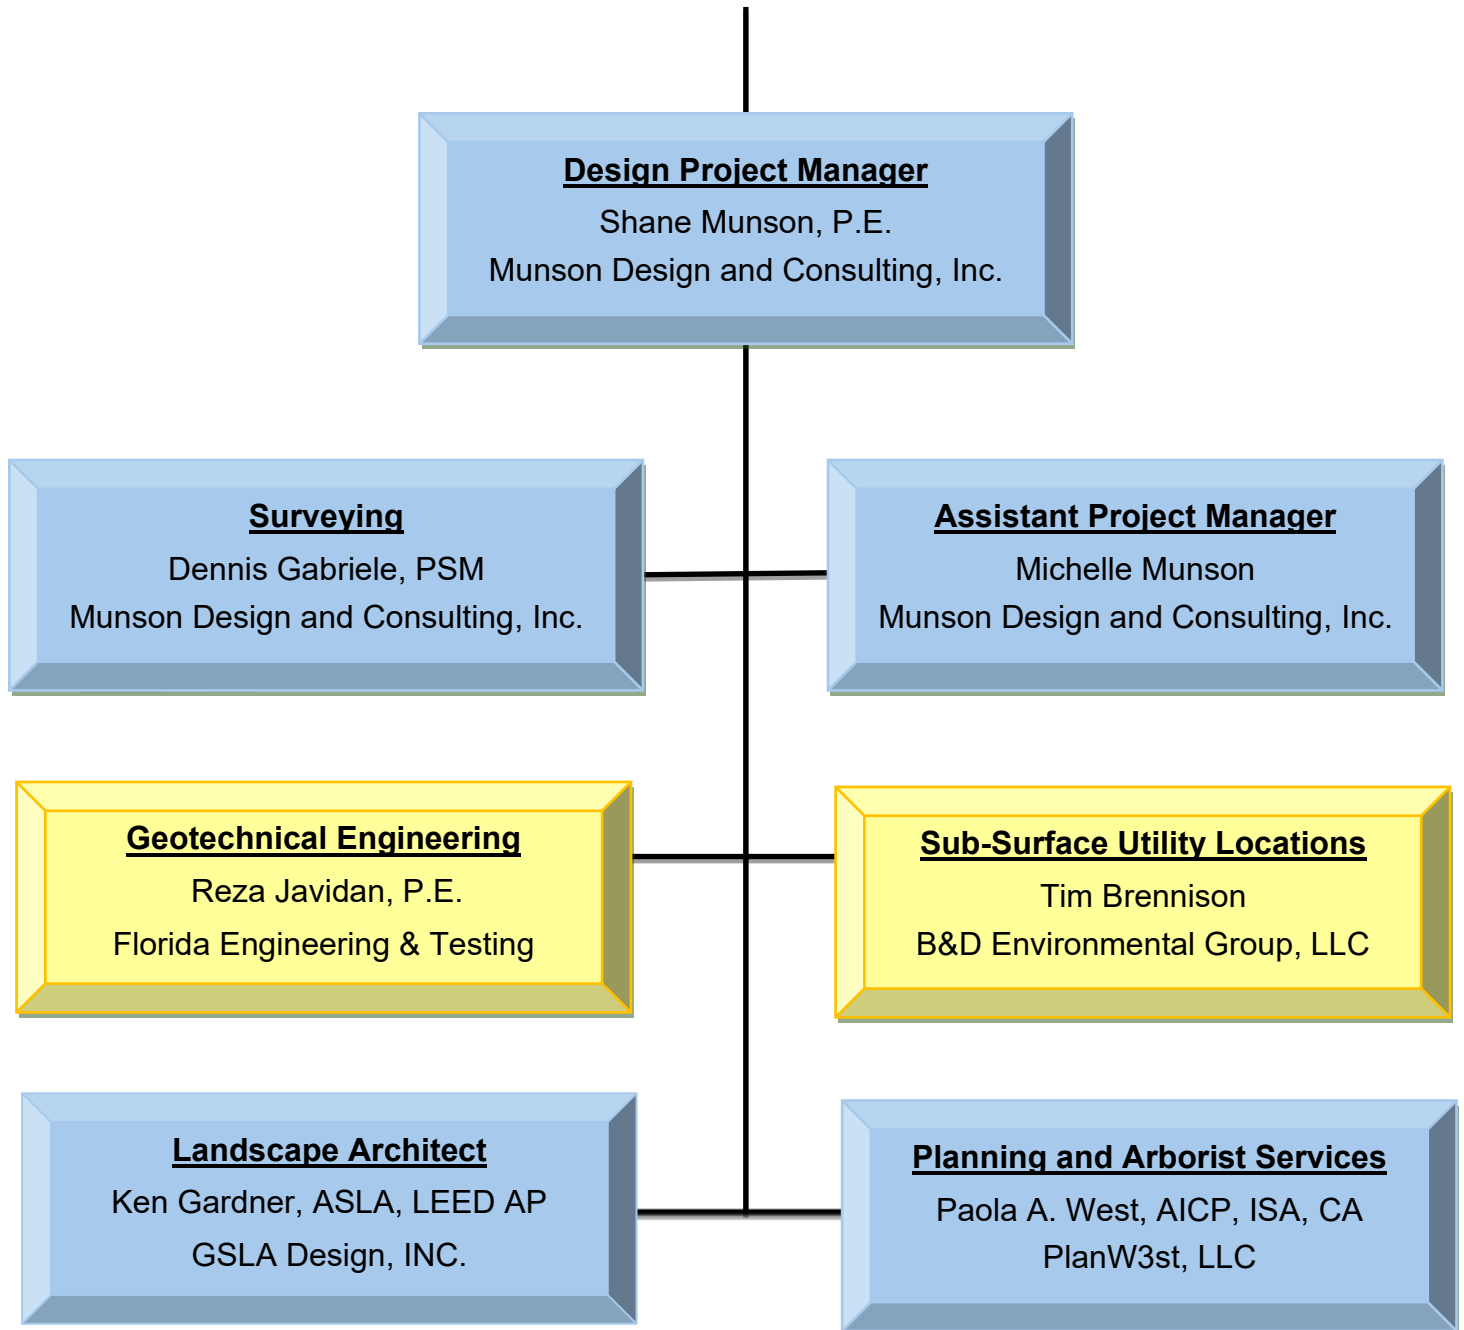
Design Project Manager
Shane Munson, P.E.
Munson Design and Consulting, Inc.

Surveying
Dennis Gabriele, PSM
Munson Design and Consulting, Inc.

Assistant Project Manager
Michelle Munson
Munson Design and Consulting, Inc.

Geotechnical Engineering
Reza Javidan, P.E.
Florida Engineering & Testing

Sub-Surface Utility Locations
Tim Brennison
B&D Environmental Group, LLC

Landscape Architect
Ken Gardner, ASLA, LEED AP
GSLA Design, INC.

Planning and Arborist Services
Paola A. West, AICP, ISA, CA
PlanW3st, LLC